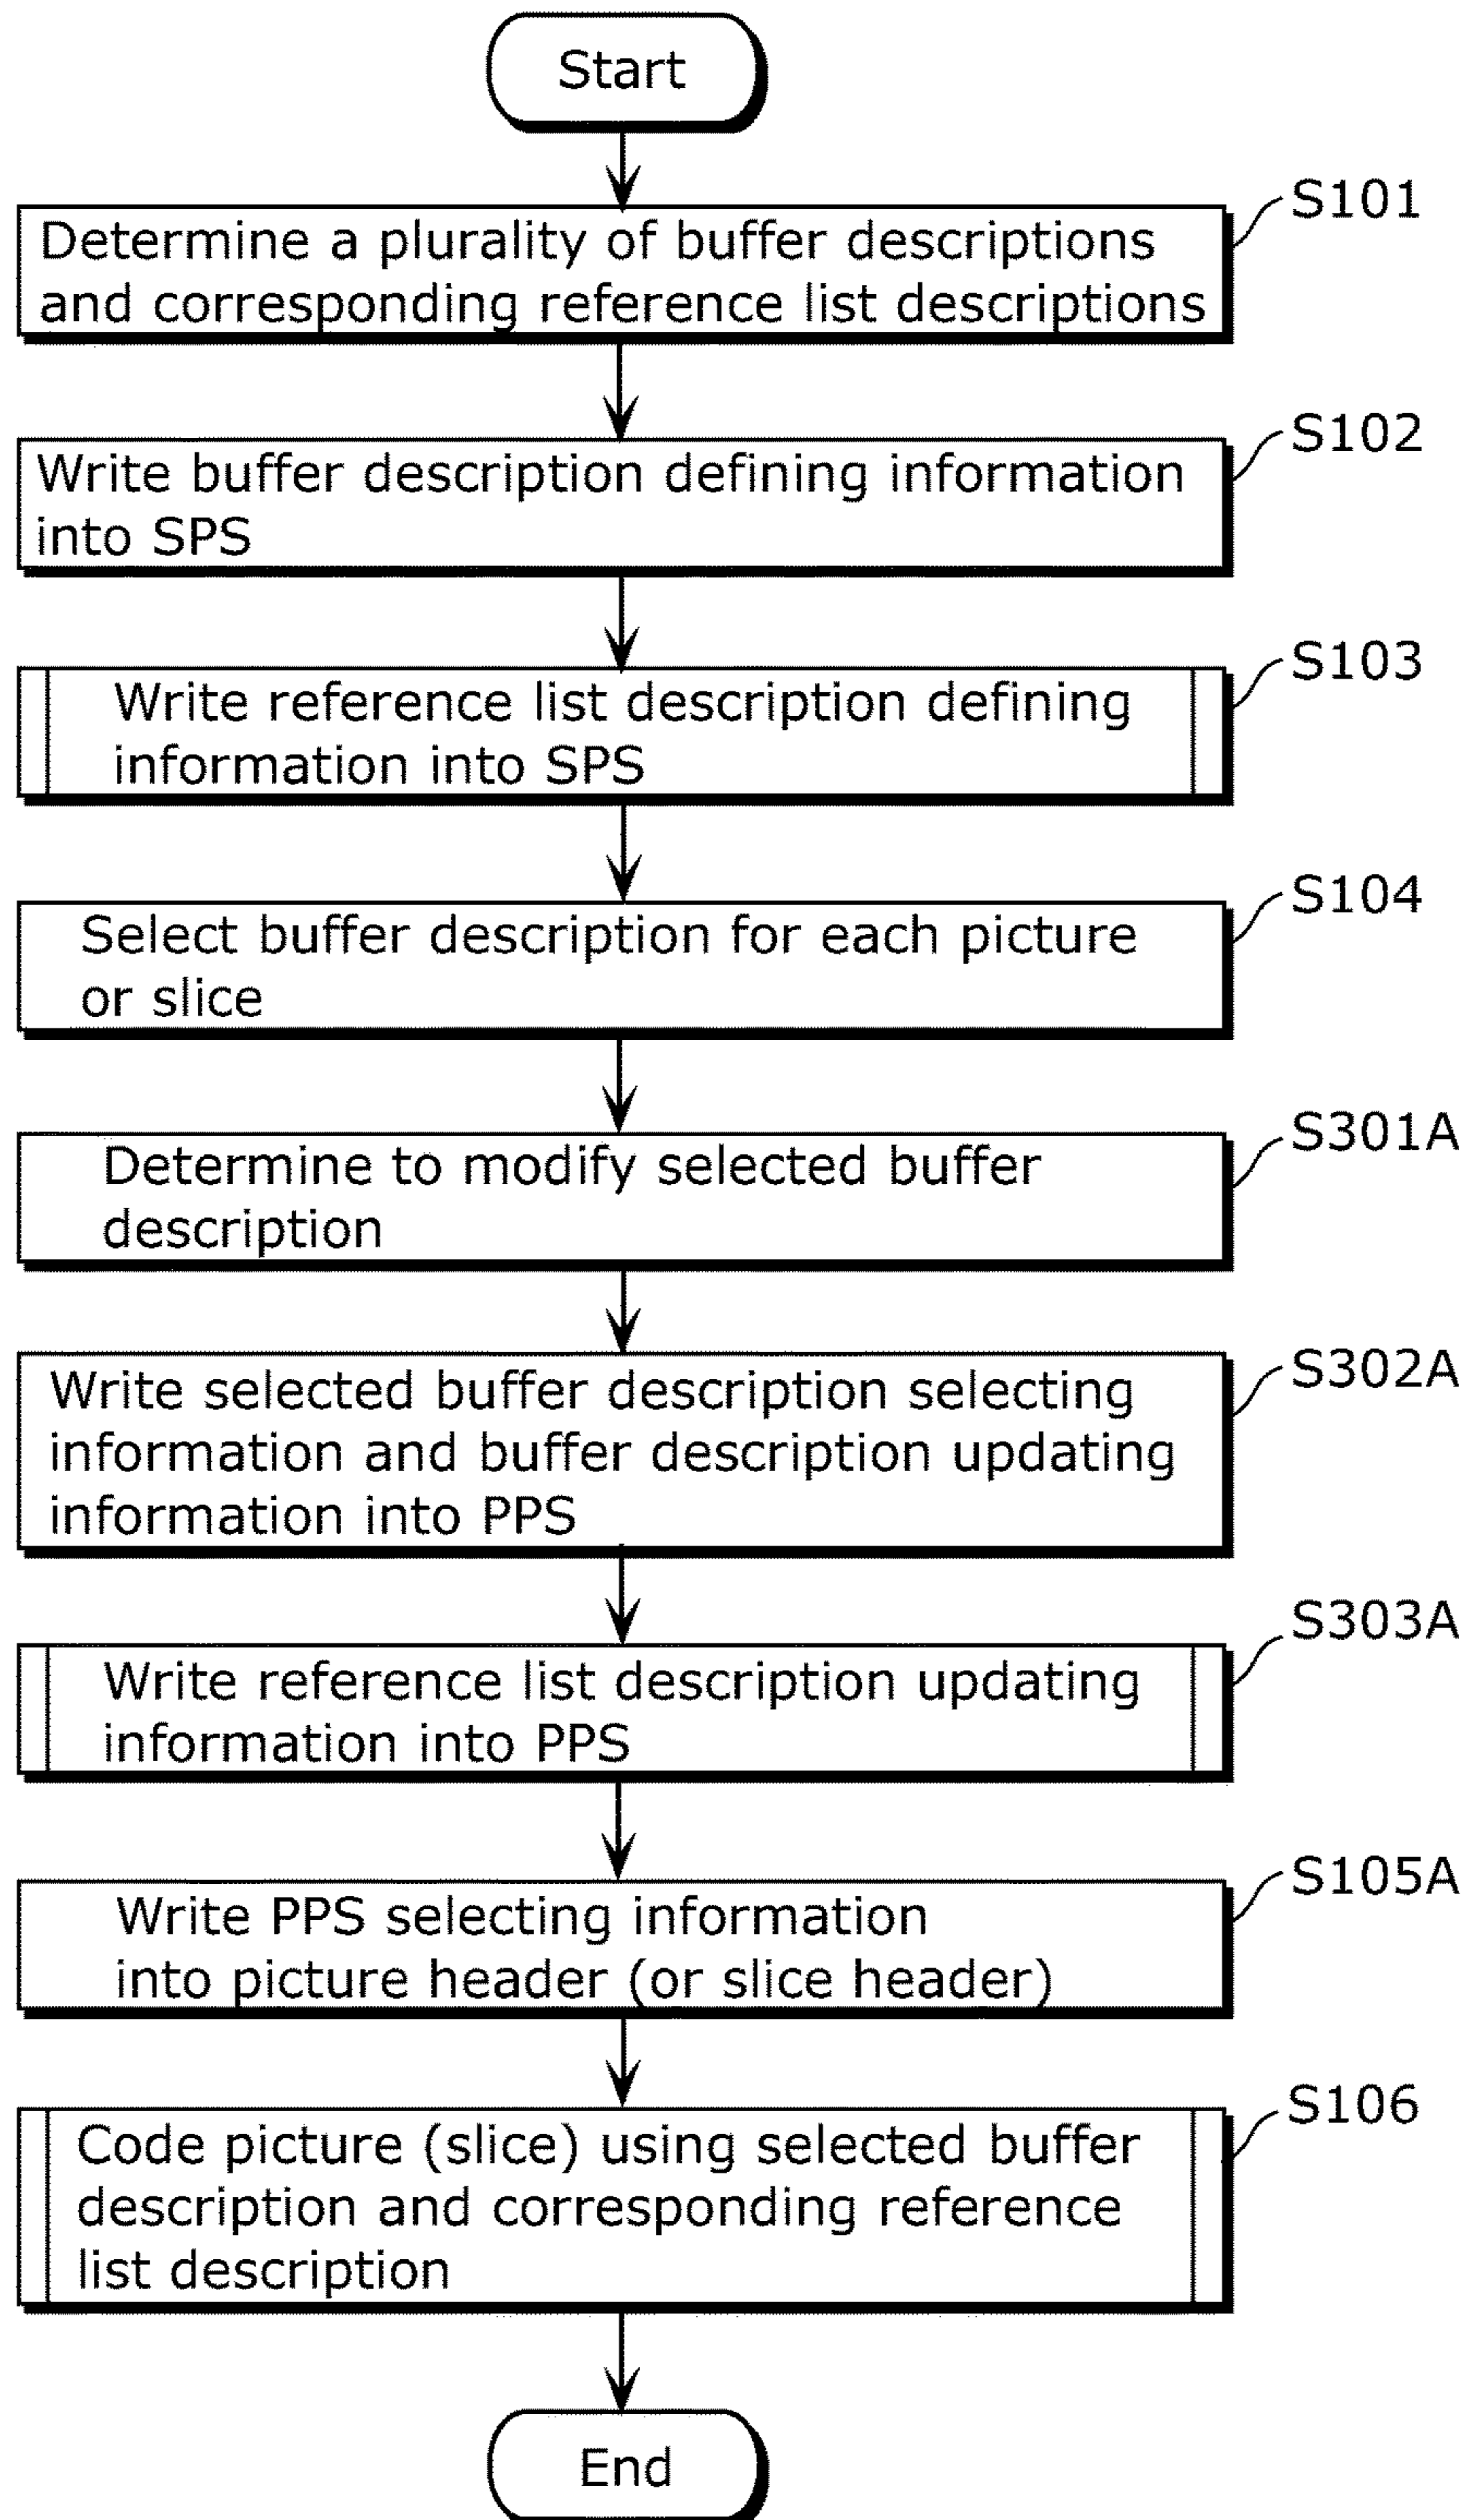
Start

S101
Determine a plurality of buffer descriptions and corresponding reference list descriptions

S102
Write buffer description defining information into SPS

S103
Write reference list description defining information into SPS

S104
Select buffer description for each picture or slice

S301A
Determine to modify selected buffer description

S302A
Write selected buffer description selecting information and buffer description updating information into PPS

S303A
Write reference list description updating information into PPS

S105A
Write PPS selecting information into picture header (or slice header)

S106
Code picture (slice) using selected buffer description and corresponding reference list description

End